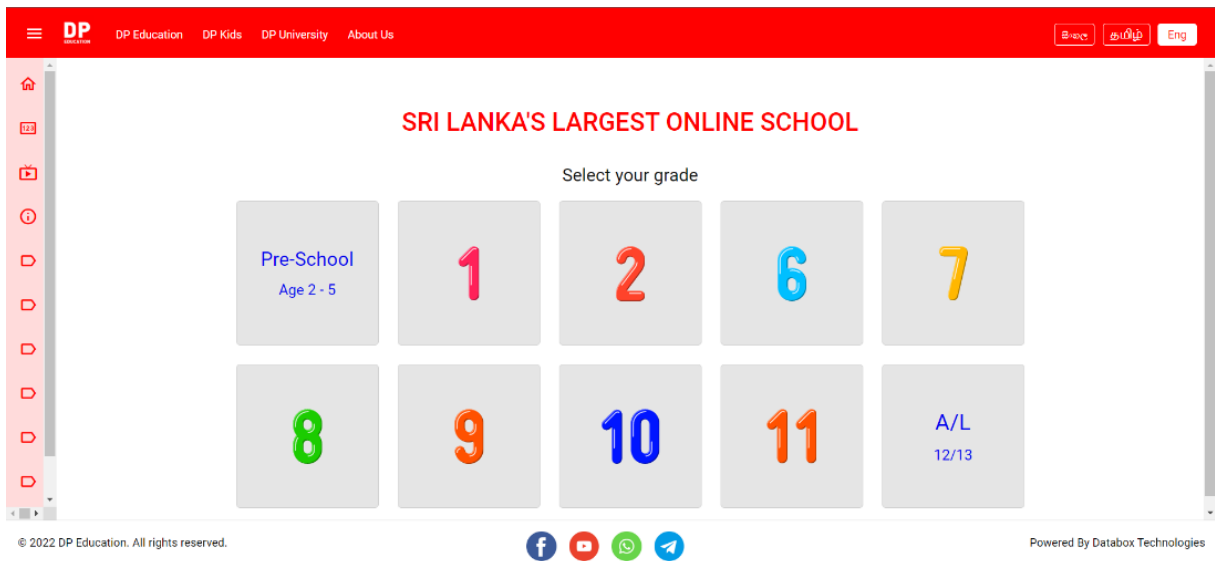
DP EDUCATION DP Education DP Kids DP University About Us සිංහල தமிழ் Eng

SRI LANKA'S LARGEST ONLINE SCHOOL

Select your grade

Pre-School
Age 2 - 5

1

2

6

7

8

9

10

11

A/L
12/13

© 2022 DP Education. All rights reserved.

Powered By Databox Technologies